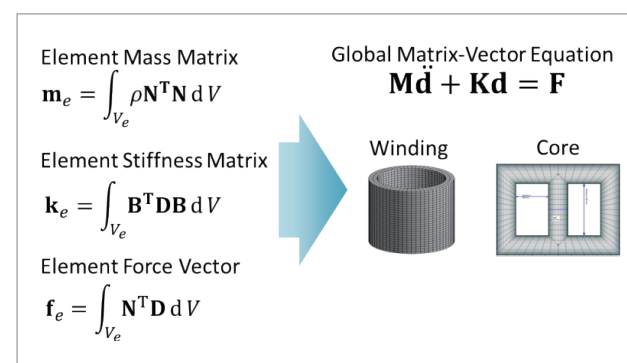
Element Mass Matrix

$\mathbf{m}_e = \int_{V_e} \rho \mathbf{N}^\mathbf{T} \mathbf{N} \, \mathrm{d} V$

Element Stiffness Matrix

$\mathbf{k}_e = \int_{V_e} \mathbf{B}^\mathbf{T} \mathbf{D} \mathbf{B} \, \mathrm{d} V$

Element Force Vector

$\mathbf{f}_e = \int_{V_e} \mathbf{N}^\mathbf{T} \mathbf{D} \, \mathrm{d} V$

Global Matrix-Vector Equation

$\mathbf{M}\ddot{\mathbf{d}} + \mathbf{K}\mathbf{d} = \mathbf{F}$

Winding

Core